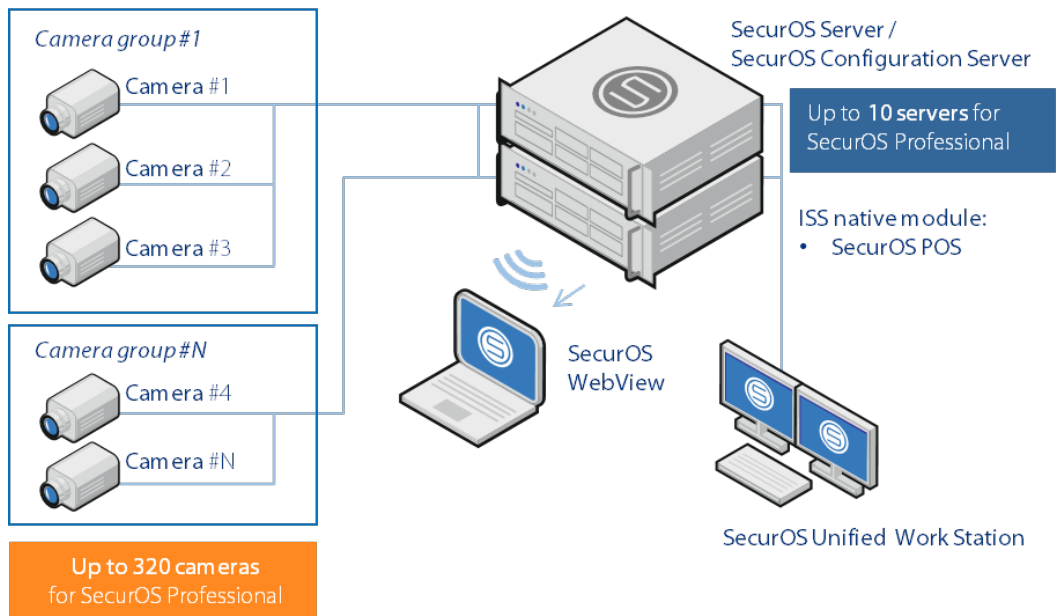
Camera group #1

Camera #1

Camera #2

Camera #3

Camera group #N

Camera #4

Camera #N

Up to 320 cameras for SecurOS Professional

SecurOS Server / SecurOS Configuration Server

Up to 10 servers for SecurOS Professional

ISS native module:
• SecurOS POS

SecurOS WebView

SecurOS Unified Work Station